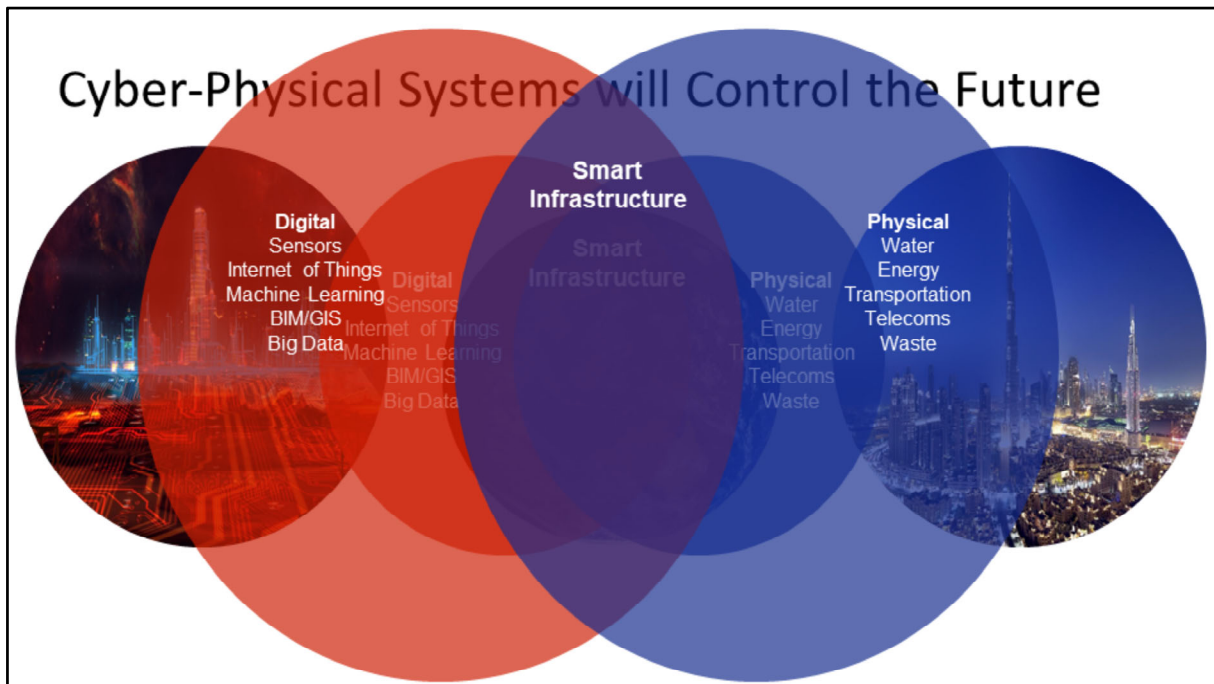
Cyber-Physical Systems will Control the Future

Smart
Infrastructure

Digital
Sensors
Internet of Things
Machine Learning
BIM/GIS
Big Data

Digital
Sensors
Internet of Things
Machine Learning
BIM/GIS
Big Data

Smart
Infrastructure

Physical
Water
Energy
Transportation
Telecoms
Waste

Physical
Water
Energy
Transportation
Telecoms
Waste